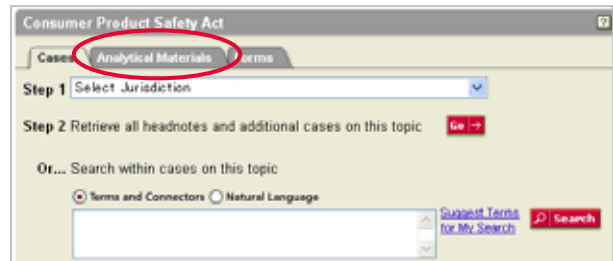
Consumer Product Safety Act

Cases Analytical Materials Forms

Step 1 Select Jurisdiction

Step 2 Retrieve all headnotes and additional cases on this topic Go →

Or... Search within cases on this topic

Terms and Connectors Natural Language

Suggest Terms for My Search

Search